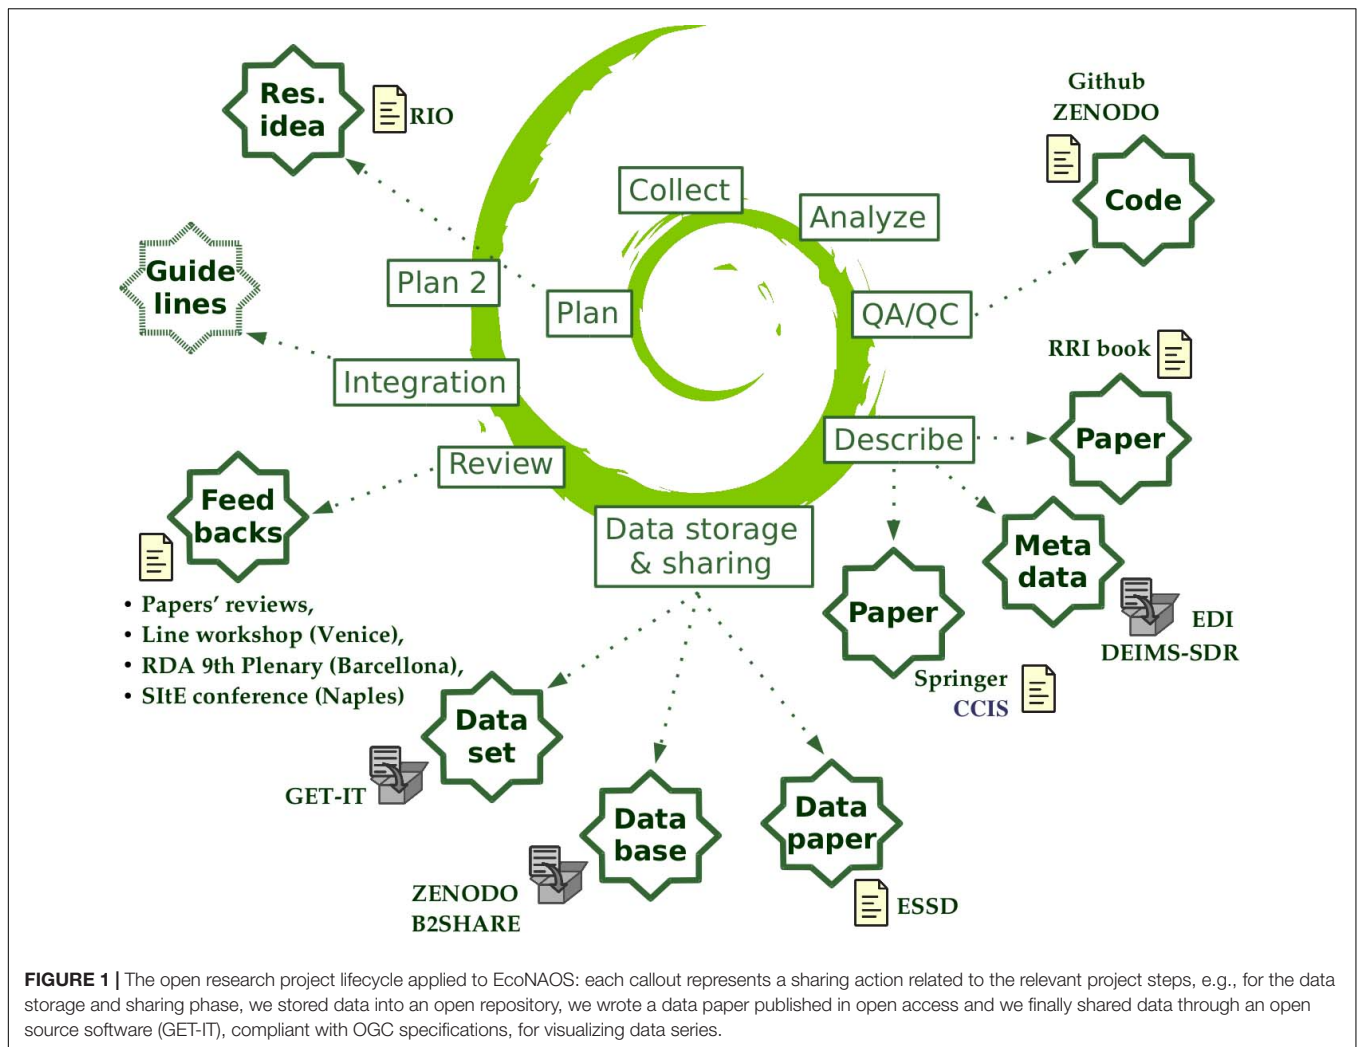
Res. idea

RIO

Github
ZENODO

Code

Guide lines

Collect

Analyze

Plan 2

Plan

QA/QC

Integration

RRI book

Paper

Describe

Review

Feed backs

Data storage & sharing

Meta data

Paper

EDI
DEIMS-SDR

• Papers' reviews,
• Line workshop (Venice),
• RDA 9th Plenary (Barcellona),
• SItE conference (Naples)

Springer
CCIS

Data set

GET-IT

Data base

Data paper

ZENODO
B2SHARE

ESSD

FIGURE 1 | The open research project lifecycle applied to EcoNAOS: each callout represents a sharing action related to the relevant project steps, e.g., for the data storage and sharing phase, we stored data into an open repository, we wrote a data paper published in open access and we finally shared data through an open source software (GET-IT), compliant with OGC specifications, for visualizing data series.